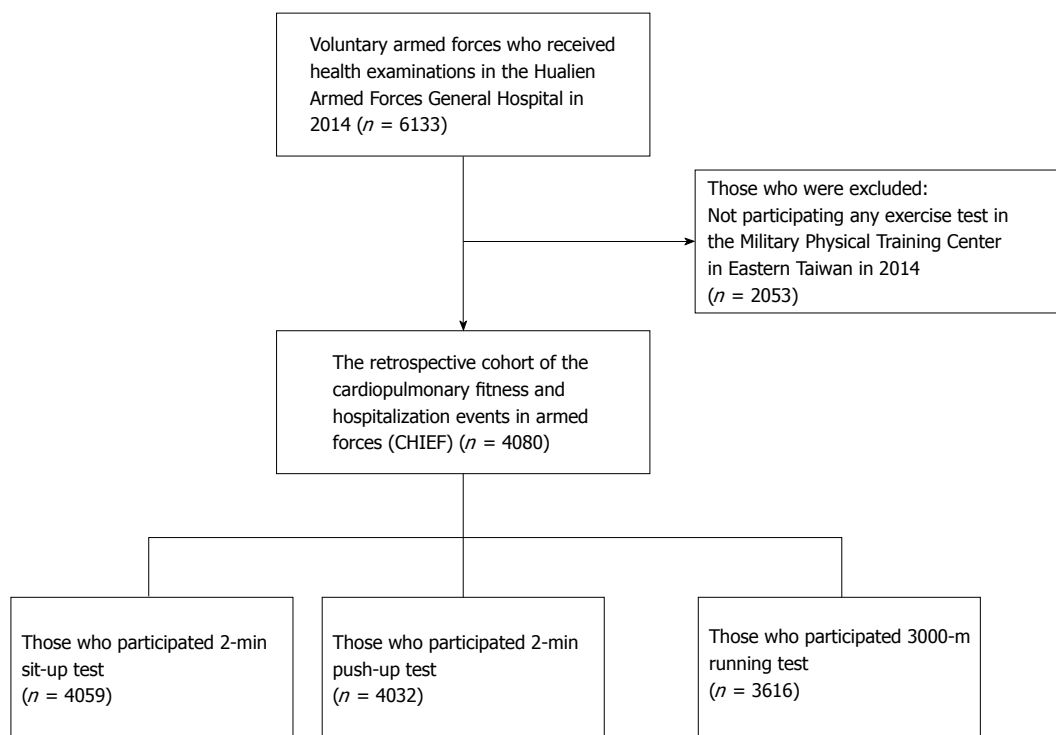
Voluntary armed forces who received health examinations in the Hualien Armed Forces General Hospital in 2014 ($n$ = 6133)

Those who were excluded:
Not participating any exercise test in the Military Physical Training Center in Eastern Taiwan in 2014
($n$ = 2053)

The retrospective cohort of the cardiopulmonary fitness and hospitalization events in armed forces (CHIEF) ($n$ = 4080)

Those who participated 2-min sit-up test
($n$ = 4059)

Those who participated 2-min push-up test
($n$ = 4032)

Those who participated 3000-m running test
($n$ = 3616)